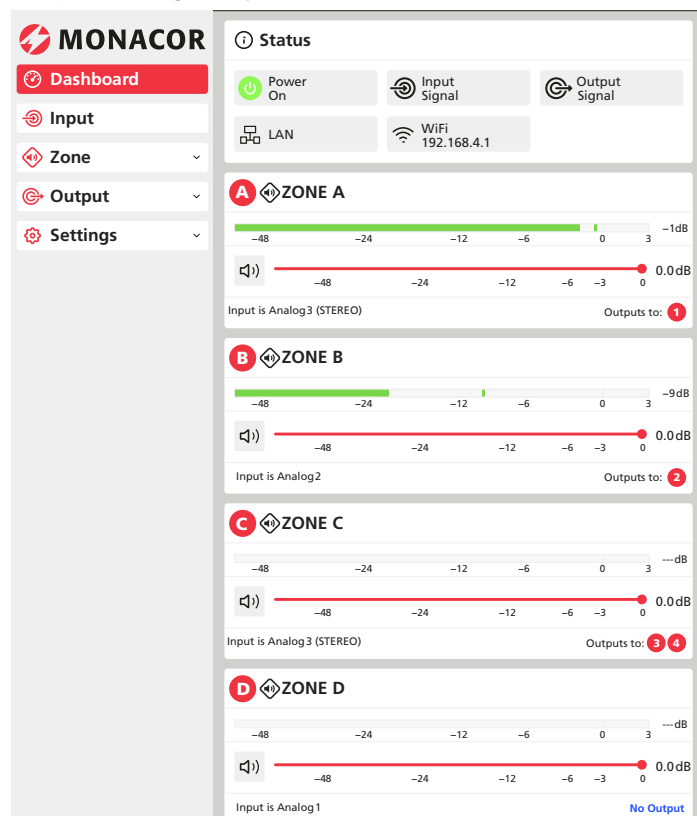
MONACOR

Dashboard

Input

Zone

Output

Settings

Status

Power On

Input Signal

Output Signal

LAN

WiFi 192.168.4.1

A ZONE A

−1dB

−48 −24 −12 −6 0 3

0.0dB

−48 −24 −12 −6 −3 0

Input is Analog3 (STEREO)

Outputs to: 1

B ZONE B

−9dB

−48 −24 −12 −6 0 3

0.0dB

−48 −24 −12 −6 −3 0

Input is Analog2

Outputs to: 2

C ZONE C

---dB

−48 −24 −12 −6 0 3

0.0dB

−48 −24 −12 −6 −3 0

Input is Analog3 (STEREO)

Outputs to: 3 4

D ZONE D

---dB

−48 −24 −12 −6 0 3

0.0dB

−48 −24 −12 −6 −3 0

Input is Analog1

No Output